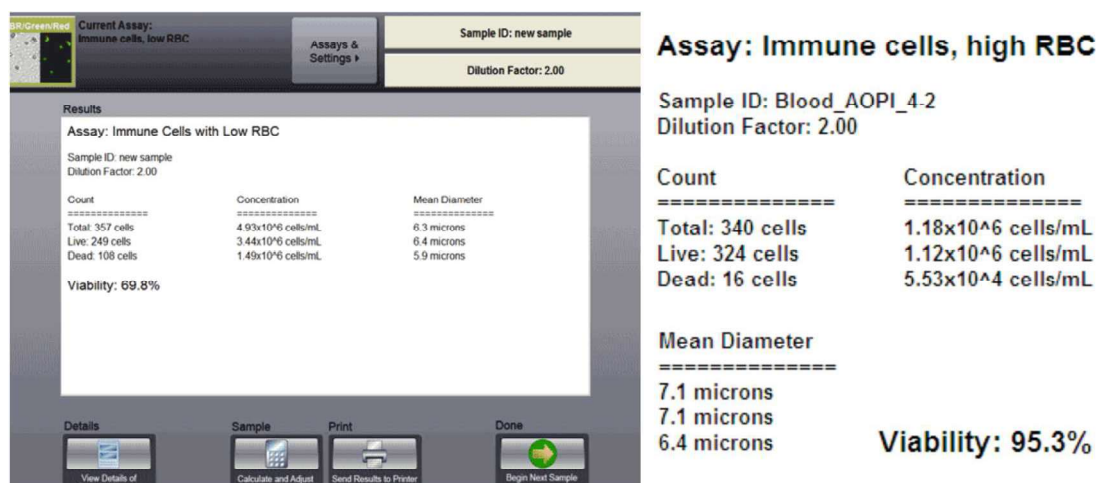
BR/Green/Red

Current Assay:
Immune cells, low RBC

Assays & Settings ▸

Sample ID: new sample

Dilution Factor: 2.00

Results

Assay: Immune Cells with Low RBC

Sample ID: new sample
Dilution Factor: 2.00

| Count | Concentration | Mean Diameter |
|---|---|---|
| ============== | ============== | ============== |
| Total: 357 cells | 4.93x10^6 cells/mL | 6.3 microns |
| Live: 249 cells | 3.44x10^6 cells/mL | 6.4 microns |
| Dead: 108 cells | 1.49x10^6 cells/mL | 5.9 microns |

Viability: 69.8%

Details
View Details of

Sample
Calculate and Adjust

Print
Send Results to Printer

Done
Begin Next Sample

Assay: Immune cells, high RBC

Sample ID: Blood_AOPI_4-2
Dilution Factor: 2.00

| Count | Concentration |
|---|---|
| ============== | ============== |
| Total: 340 cells | 1.18x10^6 cells/mL |
| Live: 324 cells | 1.12x10^6 cells/mL |
| Dead: 16 cells | 5.53x10^4 cells/mL |

Mean Diameter
==============
7.1 microns
7.1 microns
6.4 microns

Viability: 95.3%